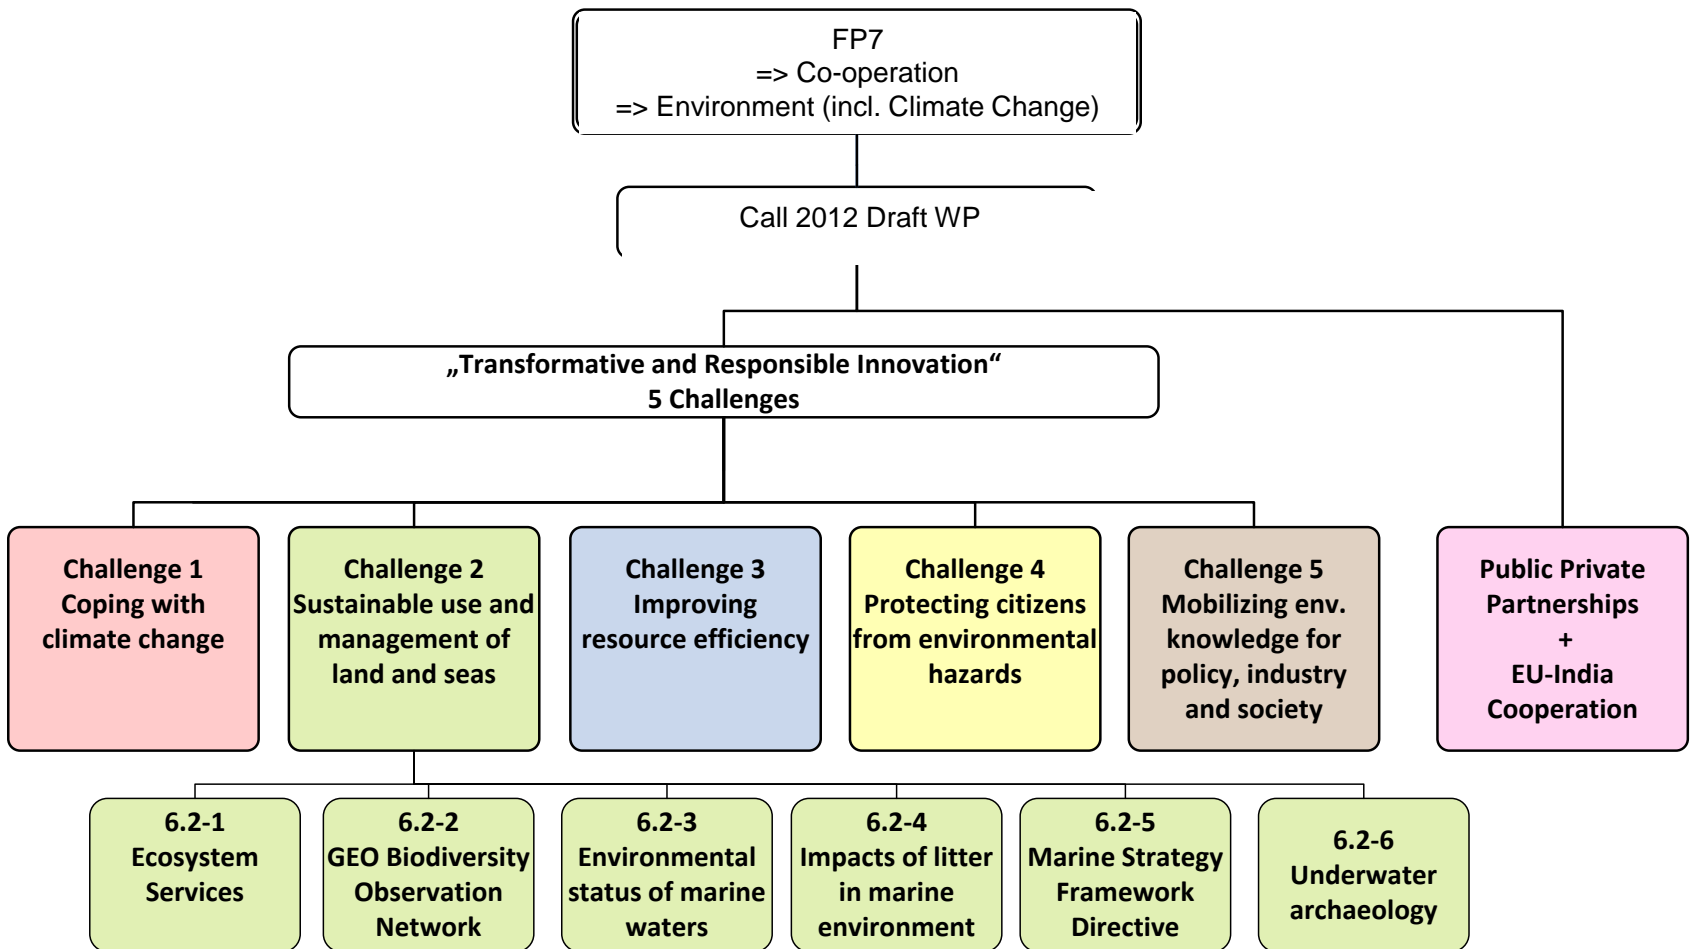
FP7
=> Co-operation
=> Environment (incl. Climate Change)

Call 2012 Draft WP

„Transformative and Responsible Innovation“
5 Challenges

Challenge 1
Coping with climate change

Challenge 2
Sustainable use and management of land and seas

Challenge 3
Improving resource efficiency

Challenge 4
Protecting citizens from environmental hazards

Challenge 5
Mobilizing env. knowledge for policy, industry and society

Public Private Partnerships
+
EU-India Cooperation

6.2-1
Ecosystem Services

6.2-2
GEO Biodiversity Observation Network

6.2-3
Environmental status of marine waters

6.2-4
Impacts of litter in marine environment

6.2-5
Marine Strategy Framework Directive

6.2-6
Underwater archaeology